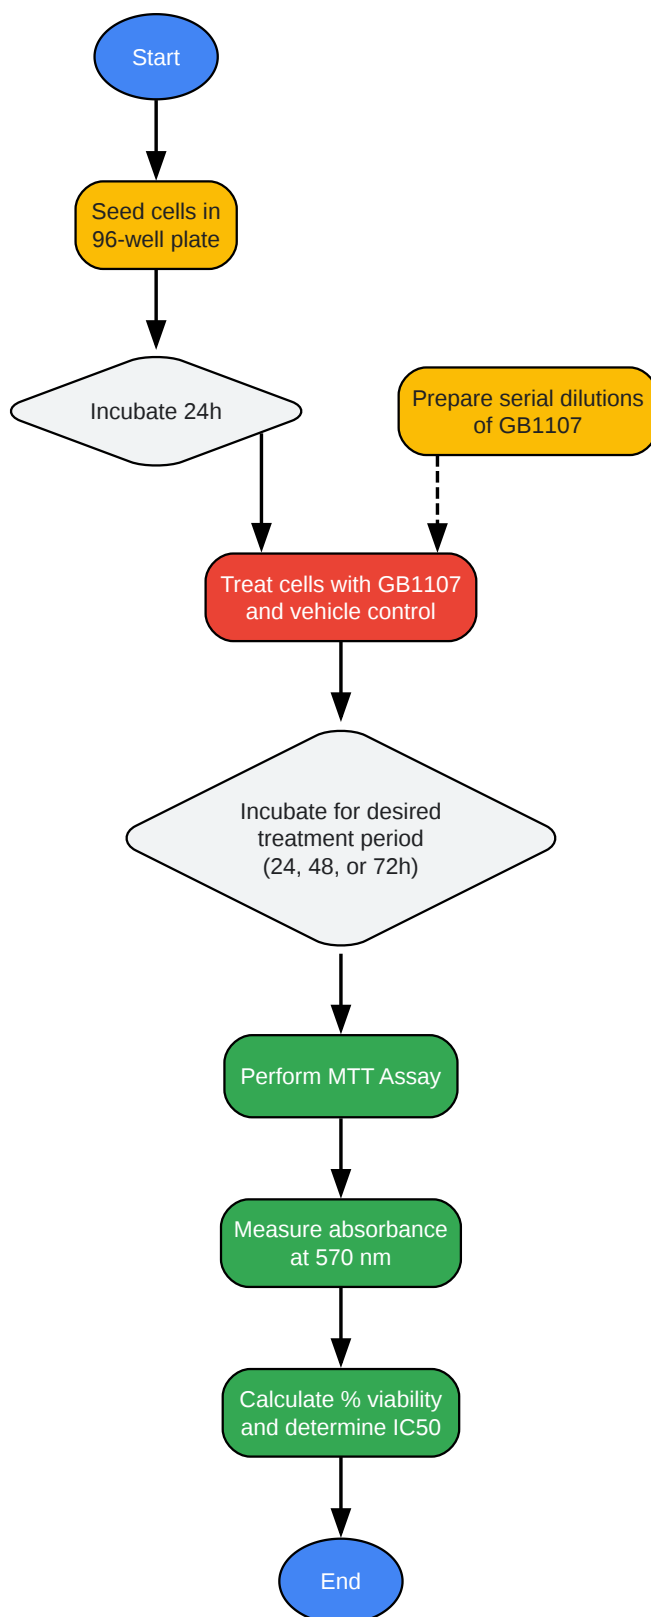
Start

Seed cells in 96-well plate

Incubate 24h

Prepare serial dilutions of GB1107

Treat cells with GB1107 and vehicle control

Incubate for desired treatment period (24, 48, or 72h)

Perform MTT Assay

Measure absorbance at 570 nm

Calculate % viability and determine IC50

End